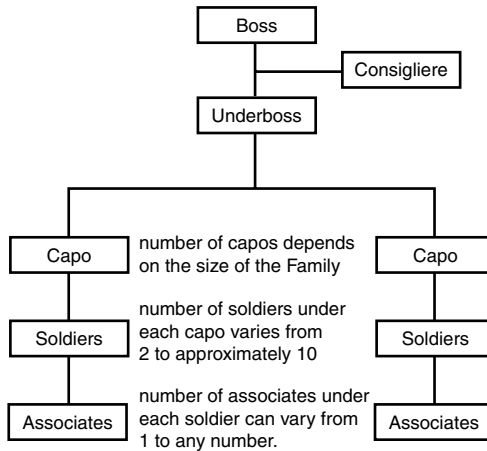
Boss

Consigliere

Underboss

Capo

number of capos depends on the size of the Family

Capo

Soldiers

number of soldiers under each capo varies from 2 to approximately 10

Soldiers

Associates

number of associates under each soldier can vary from 1 to any number.

Associates